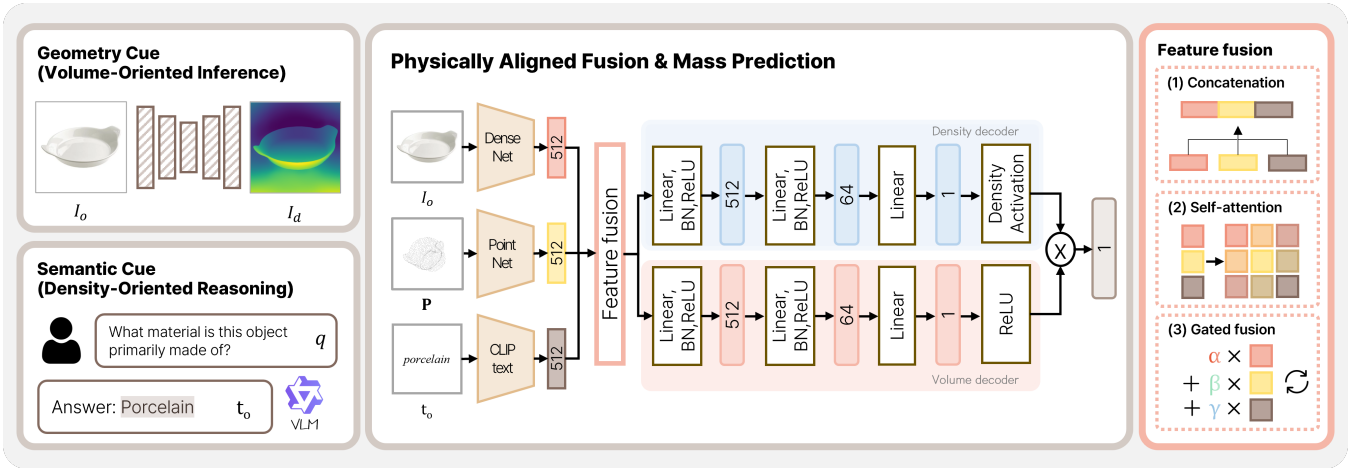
Geometry Cue
(Volume-Oriented Inference)

$I_o$

$I_d$

Semantic Cue
(Density-Oriented Reasoning)

What material is this object primarily made of?

$q$

Answer: Porcelain

$t_o$

VLM

Physically Aligned Fusion & Mass Prediction

$I_o$

Dense Net

512

P

Point Net

512

porcelain

$t_o$

CLIP text

512

Feature fusion

Density decoder

Linear, BN,ReLU

512

Linear, BN,ReLU

64

Linear

1

Density Activation

Linear, BN,ReLU

512

Linear, BN,ReLU

64

Linear

1

ReLU

Volume decoder

X

1

Feature fusion

(1) Concatenation

(2) Self-attention

(3) Gated fusion

$\alpha \times$

$+ \beta \times$

$+ \gamma \times$